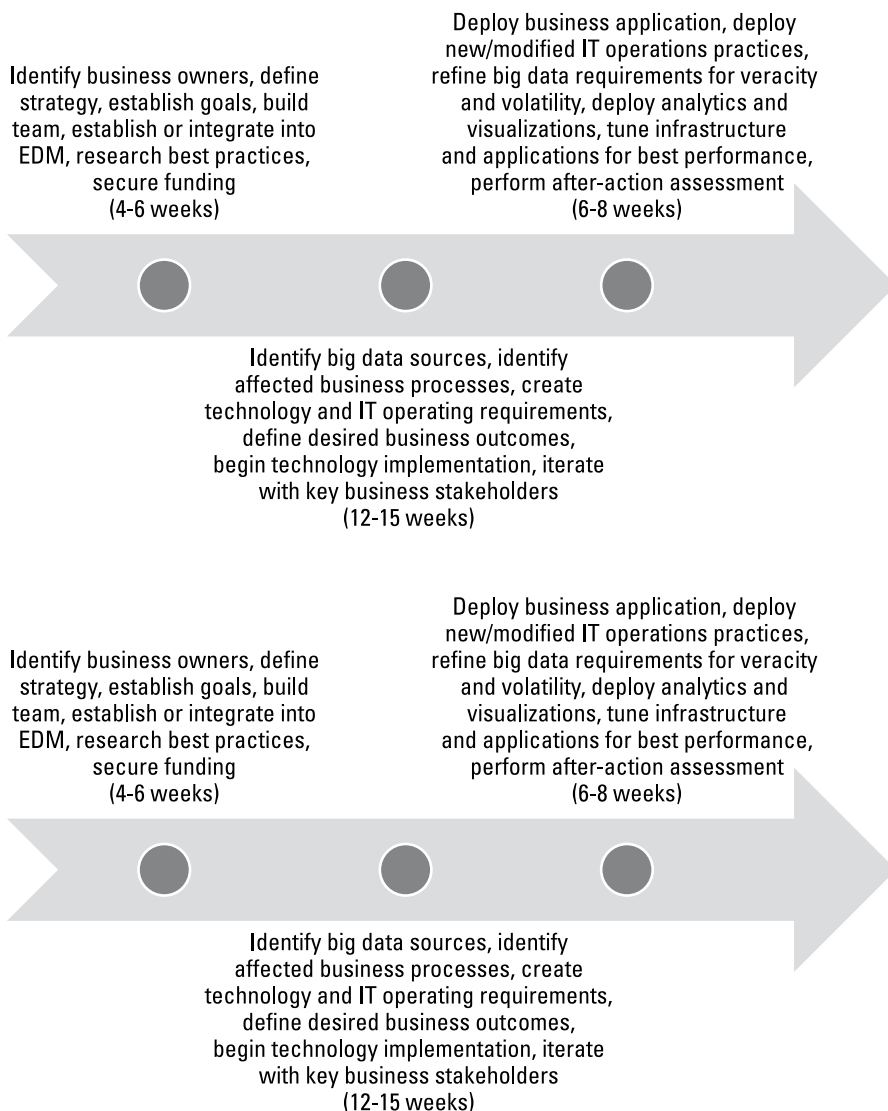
Deploy business application, deploy new/modified IT operations practices, refine big data requirements for veracity and volatility, deploy analytics and visualizations, tune infrastructure and applications for best performance, perform after-action assessment (6-8 weeks)

Identify business owners, define strategy, establish goals, build team, establish or integrate into EDM, research best practices, secure funding (4-6 weeks)

Identify big data sources, identify affected business processes, create technology and IT operating requirements, define desired business outcomes, begin technology implementation, iterate with key business stakeholders (12-15 weeks)

Deploy business application, deploy new/modified IT operations practices, refine big data requirements for veracity and volatility, deploy analytics and visualizations, tune infrastructure and applications for best performance, perform after-action assessment (6-8 weeks)

Identify business owners, define strategy, establish goals, build team, establish or integrate into EDM, research best practices, secure funding (4-6 weeks)

Identify big data sources, identify affected business processes, create technology and IT operating requirements, define desired business outcomes, begin technology implementation, iterate with key business stakeholders (12-15 weeks)